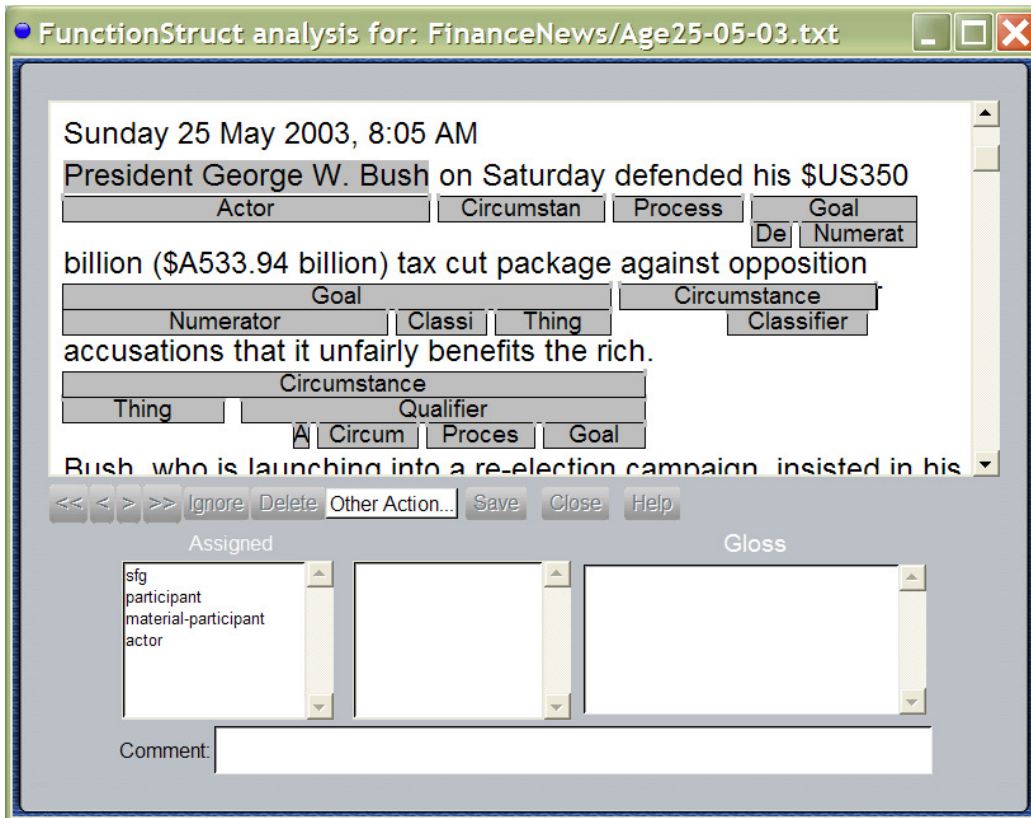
FunctionStruct analysis for: FinanceNews/Age25-05-03.txt

Sunday 25 May 2003, 8:05 AM

President George W. Bush on Saturday defended his $US350

Actor Circumstan Process Goal

De Numerat

billion ($A533.94 billion) tax cut package against opposition

Goal Circumstance

Numerator Classi Thing Classifier

accusations that it unfairly benefits the rich.

Circumstance

Thing Qualifier

A Circum Proces Goal

Bush, who is launching into a re-election campaign, insisted in his

<< < > >> Ignore Delete Other Action... Save Close Help

Assigned

Gloss

sfg
participant
material-participant
actor

Comment: